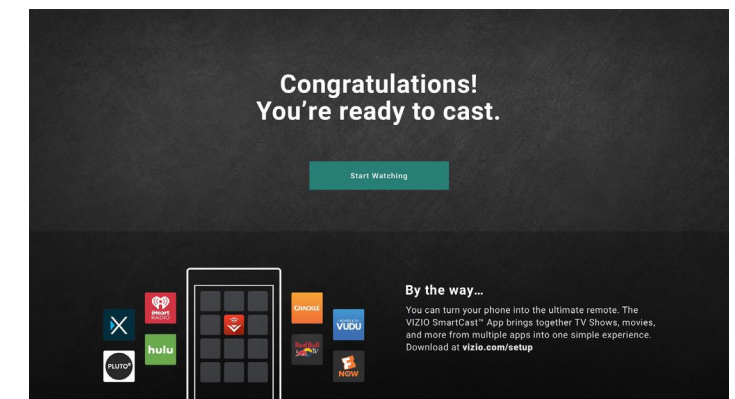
Congratulations!
You're ready to cast.

Start Watching

iHeart RADIO

hulu

PLUTO

CRACKLE

MOVIES & TV VUDU

Red Bull TV

NOW

By the way...

You can turn your phone into the ultimate remote. The VIZIO SmartCast™ App brings together TV Shows, movies, and more from multiple apps into one simple experience. Download at vizio.com/setup